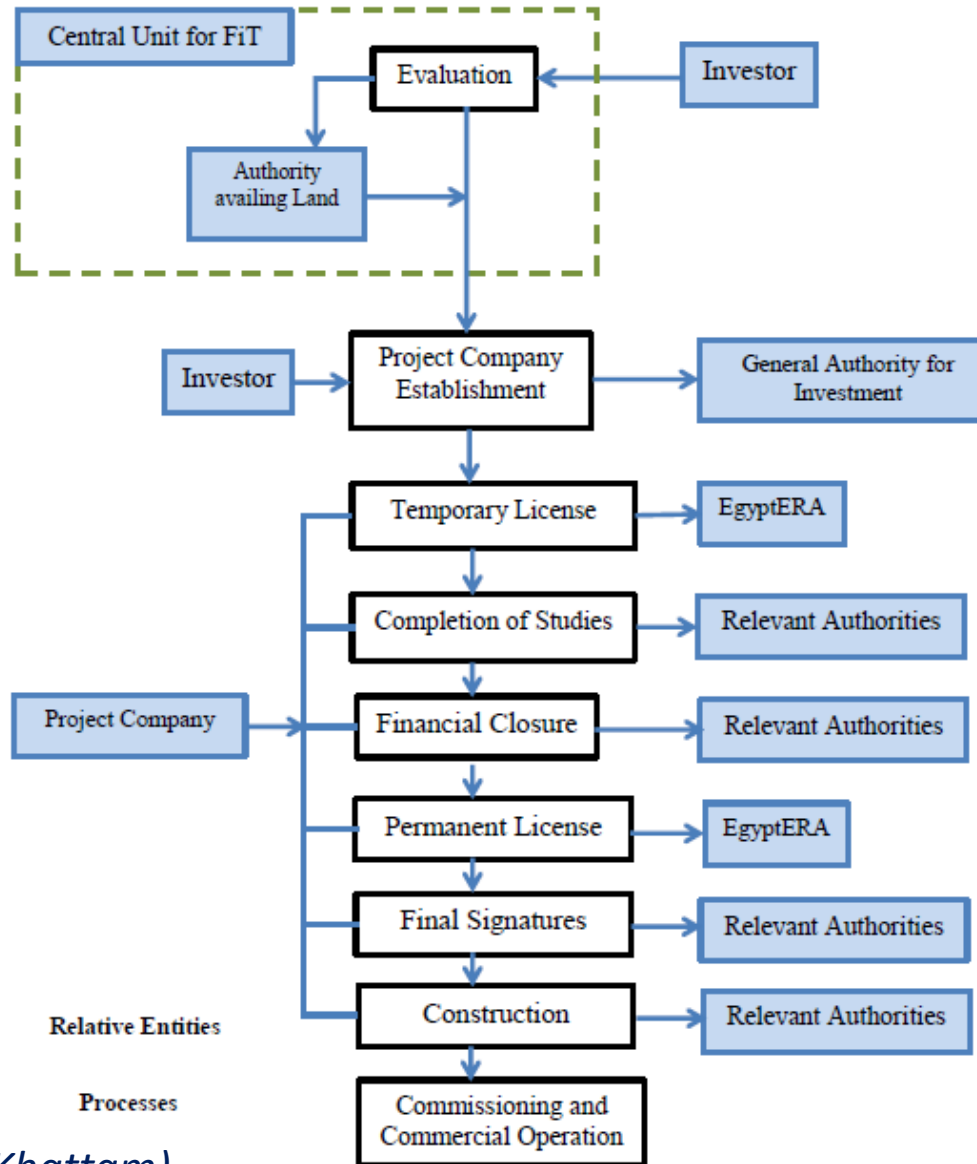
Central Unit for FiT

Evaluation

Investor

Authority availing Land

Investor

Project Company Establishment

General Authority for Investment

Temporary License

EgyptERA

Completion of Studies

Relevant Authorities

Project Company

Financial Closure

Relevant Authorities

Permanent License

EgyptERA

Final Signatures

Relevant Authorities

Construction

Relevant Authorities

Relative Entities

Processes

Commissioning and Commercial Operation

Khattam)